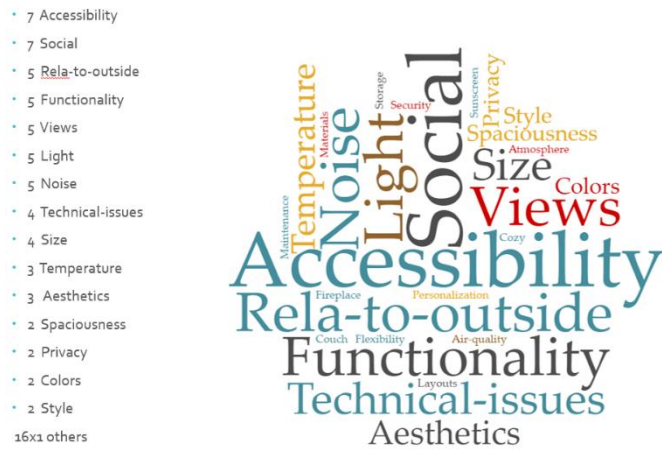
- 7 Accessibility
- 7 Social
- 5 Rela-to-outside
- 5 Functionality
- 5 Views
- 5 Light
- 5 Noise
- 4 Technical-issues
- 4 Size
- 3 Temperature
- 3 Aesthetics
- 2 Spaciousness
- 2 Privacy
- 2 Colors
- 2 Style

16x1 others

Temperature
Noise
Light
Social
Storage
Security
Materials
Sunscreen
Privacy
Style
Spaciousness
Atmosphere
Size
Colors
Views
Maintenance
Cozy
Accessibility
Fireplace
Personalization
Rela-to-outside
Couch
Flexibility
Air-quality
Functionality
Layouts
Technical-issues
Aesthetics